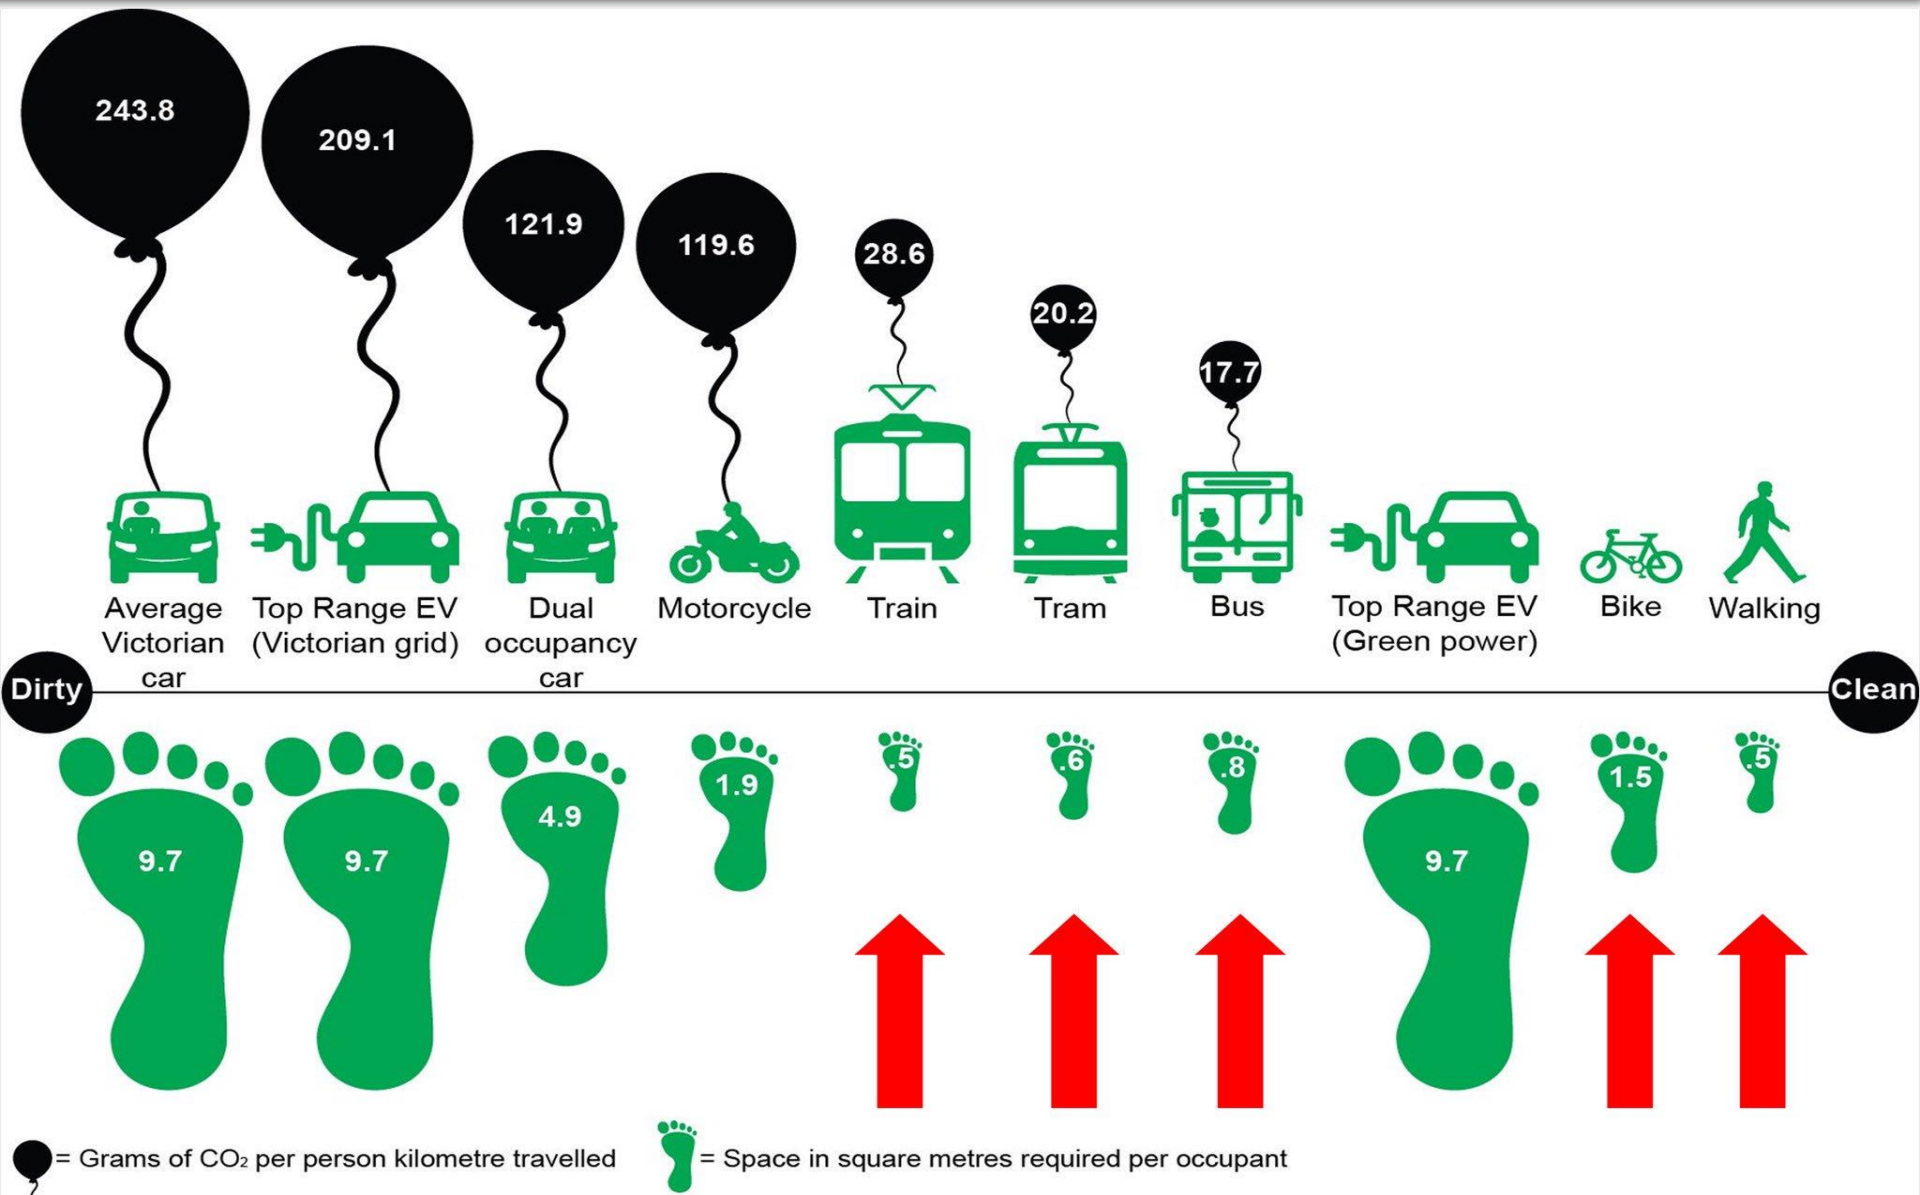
243.8

209.1

121.9

119.6

28.6

20.2

17.7

Average Victorian car

Top Range EV (Victorian grid)

Dual occupancy car

Motorcycle

Train

Tram

Bus

Top Range EV (Green power)

Bike

Walking

Dirty

Clean

9.7

9.7

4.9

1.9

.5

.6

.8

9.7

1.5

.5

= Grams of $CO_2$ per person kilometre travelled

= Space in square metres required per occupant